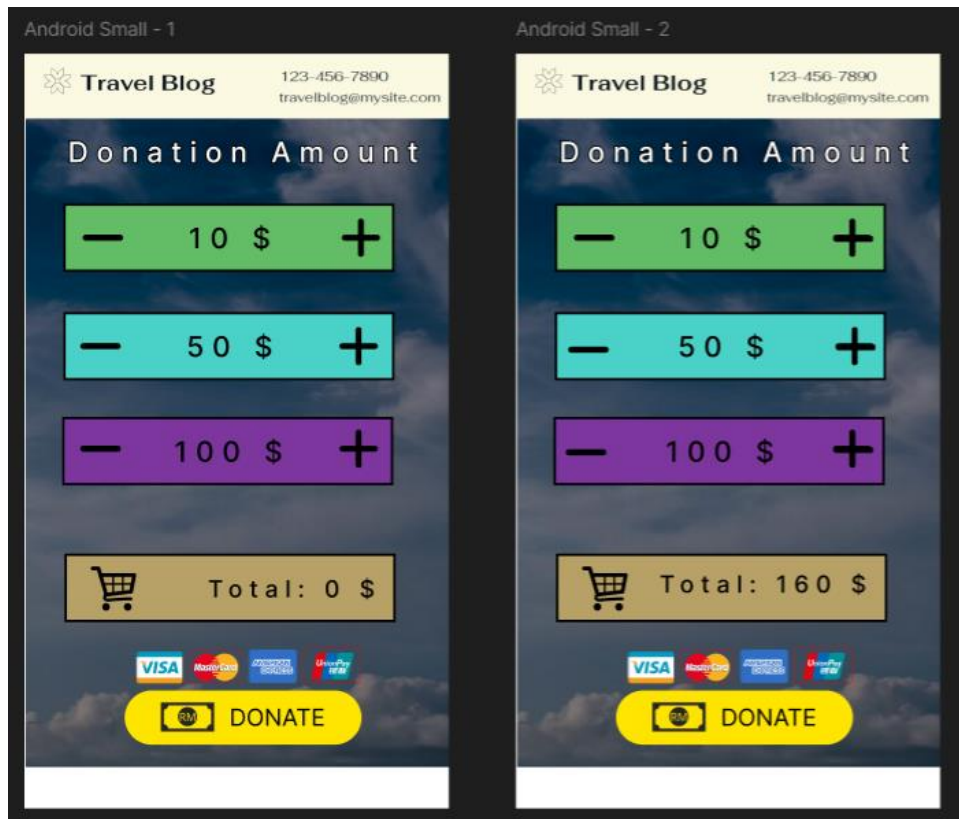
Android Small - 1

Travel Blog
123-456-7890
travelblog@mysite.com

Donation Amount

— 10 $ +

— 50 $ +

— 100 $ +

Total: 0 $

VISA MasterCard AMERICAN EXPRESS UnionPay

RM DONATE

Android Small - 2

Travel Blog
123-456-7890
travelblog@mysite.com

Donation Amount

— 10 $ +

— 50 $ +

— 100 $ +

Total: 160 $

VISA MasterCard AMERICAN EXPRESS UnionPay

RM DONATE